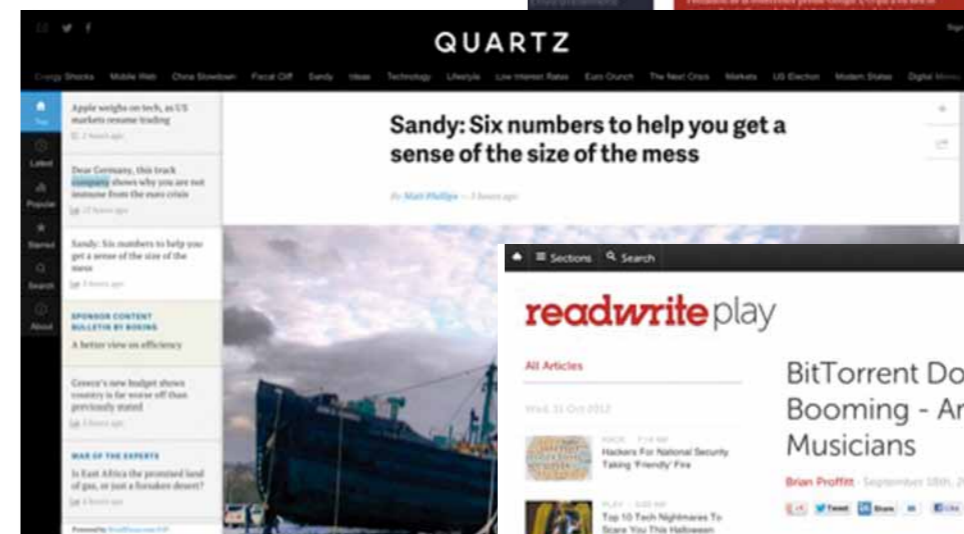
QUARTZ

Energy Shocks Mobile Web China Slowdown Fiscal Cliff Sandy Ideas Technology Lifestyle Low Interest Rates Euro Crunch The Next Crisis Markets US Election Modern States Digital Money

Top

Latest

Popular

Starred

Search

About

Apple weighs on tech, as US markets resume trading

2 hours ago

Dear Germany, this track company shows why you are not immune from the euro crisis

22 hours ago

Sandy: Six numbers to help you get a sense of the size of the mess

3 hours ago

SPONSOR CONTENT BULLETIN BY BOEING

A better view on efficiency

Greece's new budget shows country is far worse off than previously stated

3 hours ago

WAR OF THE EXPERTS

Is East Africa the promised land of gas, or just a forsaken desert?

3 hours ago

Sandy: Six numbers to help you get a sense of the size of the mess

By Matt Phillips — 3 hours ago

Sections Search

readwriteplay

All Articles

Wed, 31 Oct 2012

HACK 7:14 AM
Hackers For National Security Taking 'Friendly' Fire

PLAY 5:00 AM
Top 10 Tech Nightmares To Scare You This Halloween

BitTorrent Do
Booming - Ar
Musicians

Brian Proffitt · September 18th, 2

Tweet Share Like